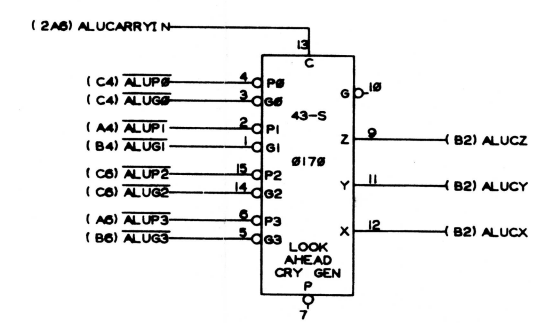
(2A8) ALUCARRYIN

13
C

(C4) $\overline{\text{ALUPØ}}$ 4 PØ
(C4) $\overline{\text{ALUGØ}}$ 3 GØ
(A4) $\overline{\text{ALUP1}}$ 2 P1
(B4) $\overline{\text{ALUG1}}$ 1 G1
(C8) $\overline{\text{ALUP2}}$ 15 P2
(C8) $\overline{\text{ALUG2}}$ 14 G2
(A8) $\overline{\text{ALUP3}}$ 6 P3
(B8) $\overline{\text{ALUG3}}$ 5 G3

43-S

Ø17Ø

G 1Ø
Z 9 (B2) ALUCZ
Y 11 (B2) ALUCY
X 12 (B2) ALUCX

LOOK AHEAD CRY GEN

P
7